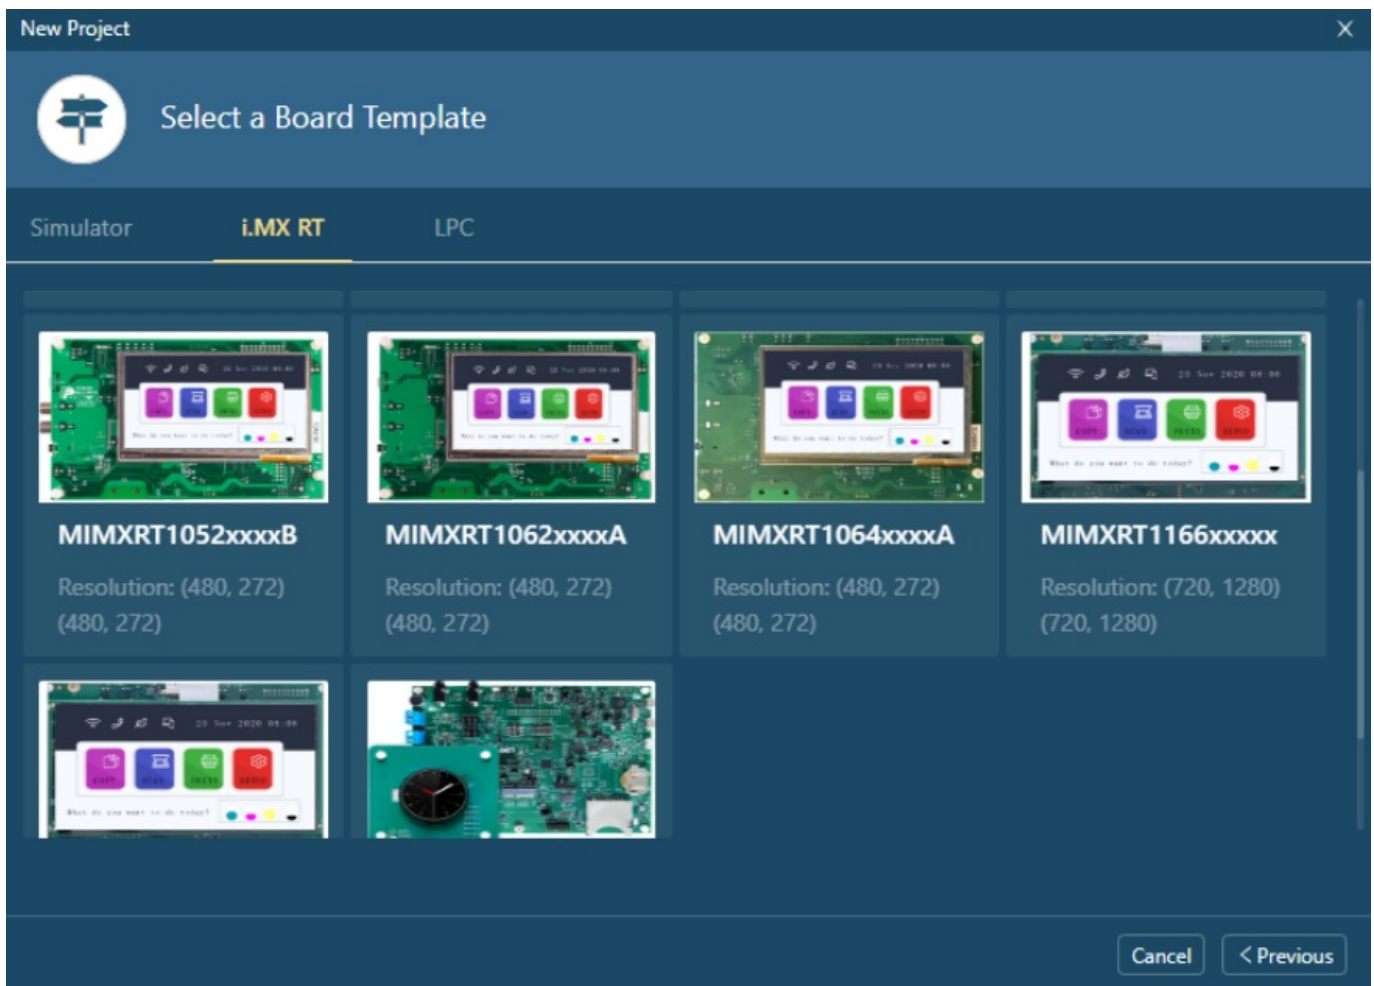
New Project

Select a Board Template

Simulator
i.MX RT
LPC

MIMXRT1052xxxxB
Resolution: (480, 272) (480, 272)

MIMXRT1062xxxxA
Resolution: (480, 272) (480, 272)

MIMXRT1064xxxxA
Resolution: (480, 272) (480, 272)

MIMXRT1166xxxxx
Resolution: (720, 1280) (720, 1280)

Cancel
< Previous